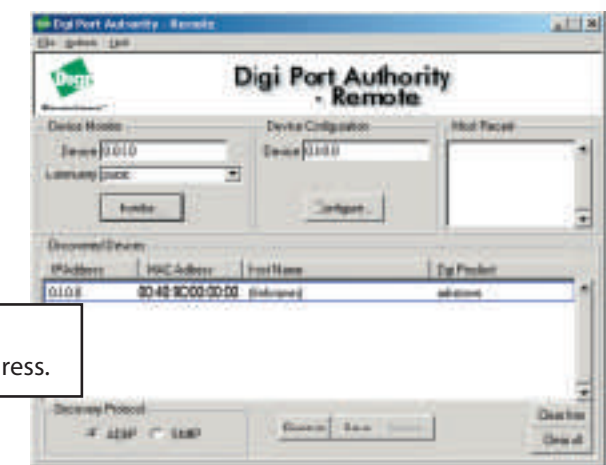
Digi Port Authority - Remote

File Options Help

Digi

Digi Port Authority - Remote

Device Monitor

Device 0.0.0.0

Community public

Monitor

Device Configuration

Device 0.0.0.0

Configure...

Most Recent

Discovered Devices

IP Address | MAC Address | Host Name | Digi Product

0.0.0.0 | 00:40:9D:00:00:00 | (Unknown) | unknown

ress.

Discovery Protocol

ADDP SNMP

Discover Save Delete

Clear line

Clear all